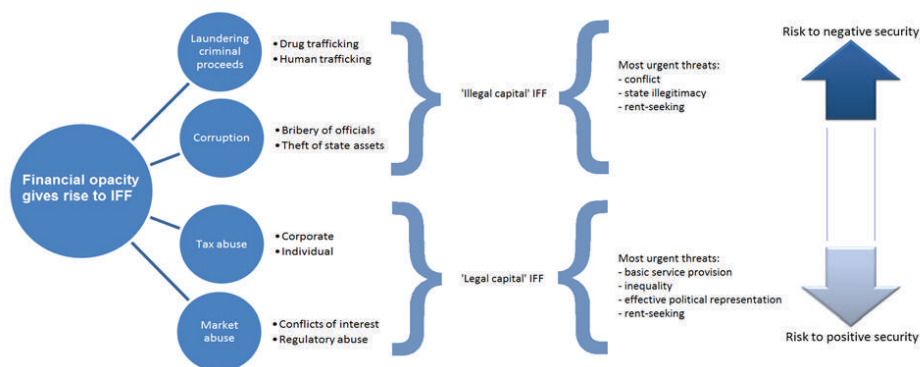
Financial opacity gives rise to IFF

Laundering criminal proceeds
• Drug trafficking
• Human trafficking

Corruption
• Bribery of officials
• Theft of state assets

'Illegal capital' IFF

Most urgent threats:
- conflict
- state illegitimacy
- rent-seeking

Tax abuse
• Corporate
• Individual

Market abuse
• Conflicts of interest
• Regulatory abuse

'Legal capital' IFF

Most urgent threats:
- basic service provision
- inequality
- effective political representation
- rent-seeking

Risk to negative security

Risk to positive security